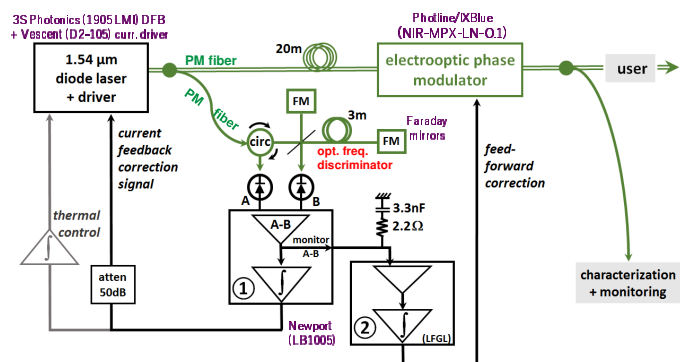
3S Photonics (1905 LMI) DFB + Vescent (D2-105) curr. driver

1.54 μm diode laser + driver

PM fiber

20m

Photline/iXBlue (NIR-MPX-LN-0.1)

electrooptic phase modulator

user

PM fiber

FM

3m

circ

FM

Faraday mirrors

opt. freq. discriminator

current feedback correction signal

feed-forward correction

thermal control

A

B

A-B

monitor A-B

3.3nF

2.2Ω

1

2

(LFGL)

atten 50dB

Newport (LB1005)

characterization + monitoring